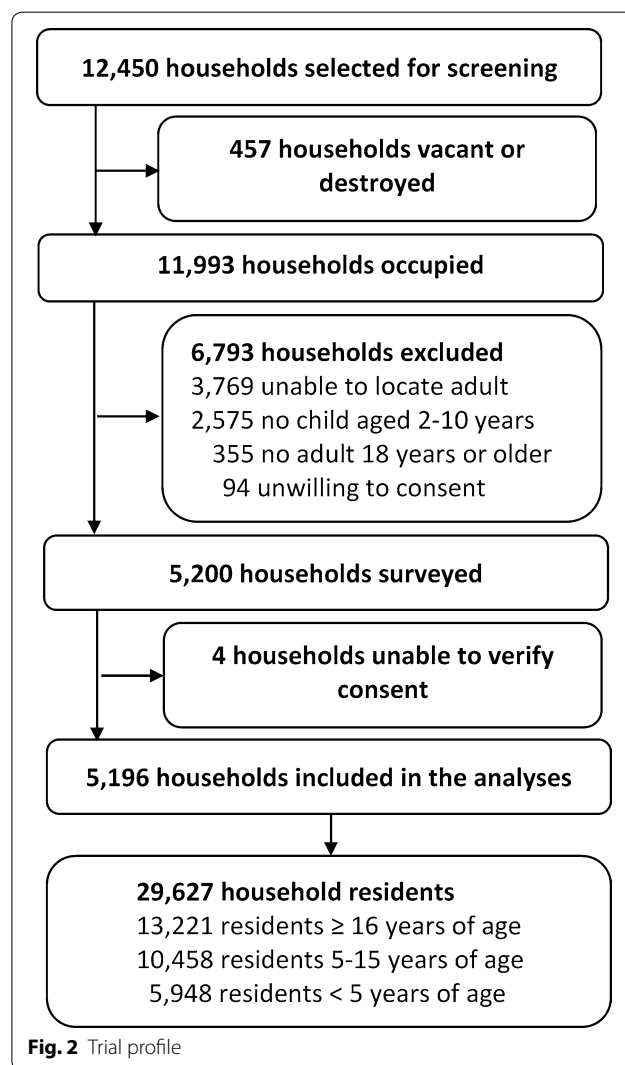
12,450 households selected for screening

457 households vacant or destroyed

11,993 households occupied

6,793 households excluded
3,769 unable to locate adult
2,575 no child aged 2-10 years
355 no adult 18 years or older
94 unwilling to consent

5,200 households surveyed

4 households unable to verify consent

5,196 households included in the analyses

29,627 household residents
13,221 residents ≥ 16 years of age
10,458 residents 5-15 years of age
5,948 residents < 5 years of age

Fig. 2 Trial profile